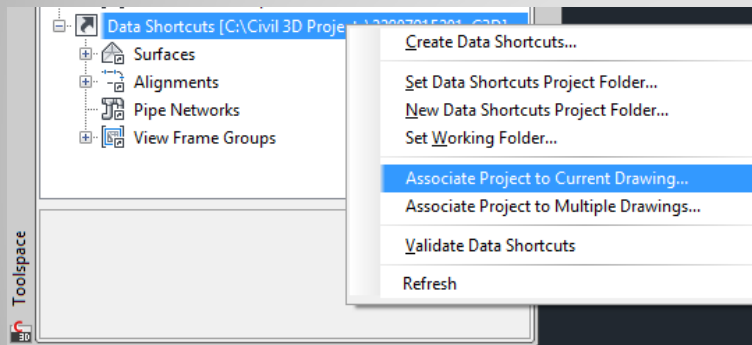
Data Shortcuts [C:\Civil 3D Projec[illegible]

Surfaces

Alignments

Pipe Networks

View Frame Groups

Toolspace

Create Data Shortcuts...

Set Data Shortcuts Project Folder...

New Data Shortcuts Project Folder...

Set Working Folder...

Associate Project to Current Drawing...

Associate Project to Multiple Drawings...

Validate Data Shortcuts

Refresh